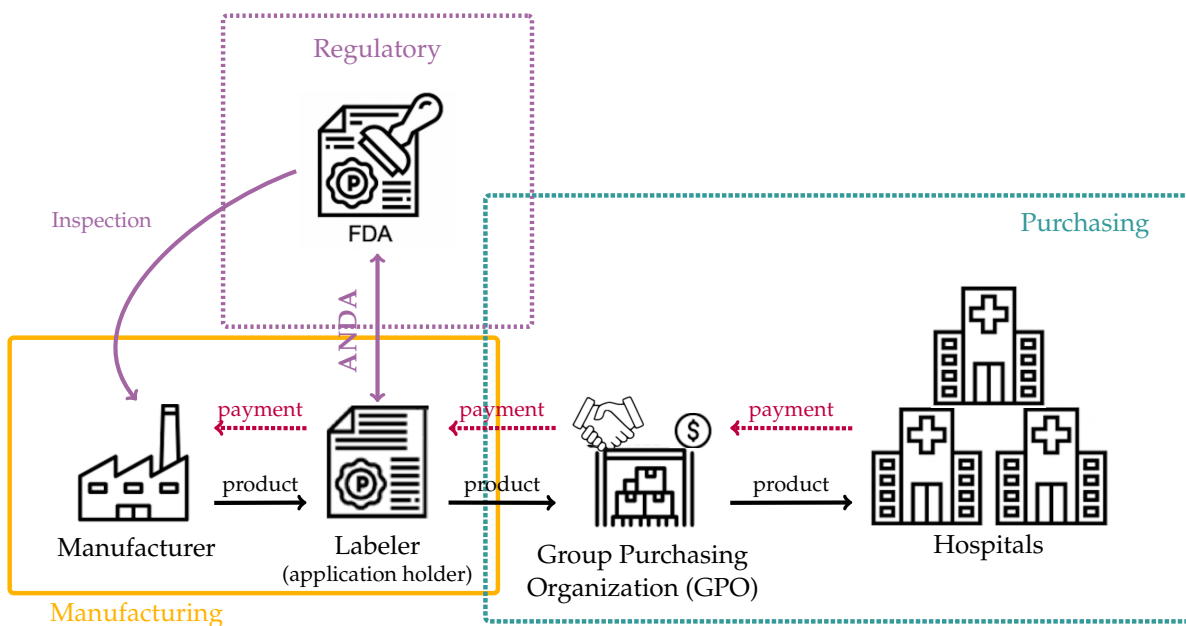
Regulatory

Inspection

FDA

Purchasing

ANDA

payment

payment

payment

product

product

product

Manufacturer

Labeler
(application holder)

Group Purchasing Organization (GPO)

Hospitals

Manufacturing